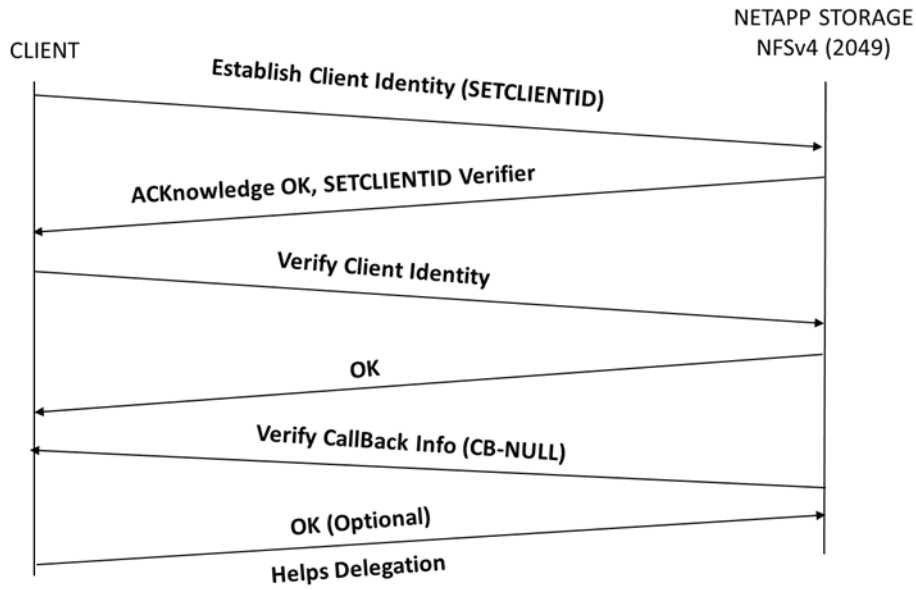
CLIENT

NETAPP STORAGE
NFSv4 (2049)

Establish Client Identity (SETCLIENTID)

ACKnowledge OK, SETCLIENTID Verifier

Verify Client Identity

OK

Verify CallBack Info (CB-NULL)

OK (Optional)

Helps Delegation